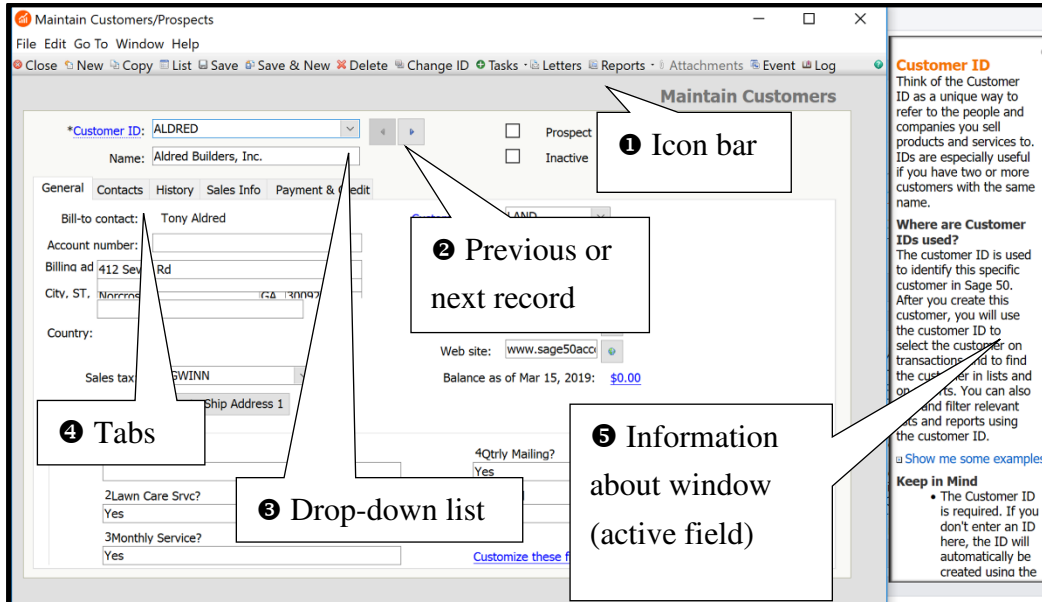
Maintain Customers/Prospects

File Edit Go To Window Help

Close New Copy List Save Save & New Delete Change ID Tasks Letters Reports Attachments Event Log

Maintain Customers

*Customer ID: ALDRED

Name: Aldred Builders, Inc.

Prospect

Inactive

❶ Icon bar

General Contacts History Sales Info Payment & Credit

Bill-to contact: Tony Aldred

Account number:

Billing ad 412 Sev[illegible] Rd

City, ST, Norcros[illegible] GA 30092

Country:

❷ Previous or next record

Web site: www.sage50acc

Balance as of Mar 15, 2019: $0.00

Sales tax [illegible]SWINN

Ship Address 1

❹ Tabs

4Qtrly Mailing?

Yes

2Lawn Care Srvc?

Yes

❸ Drop-down list

3Monthly Service?

Yes

Customize these f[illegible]

❺ Information about window (active field)

Customer ID

Think of the Customer ID as a unique way to refer to the people and companies you sell products and services to. IDs are especially useful if you have two or more customers with the same name.

Where are Customer IDs used?

The customer ID is used to identify this specific customer in Sage 50. After you create this customer, you will use the customer ID to select the customer on transactions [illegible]d to find the cu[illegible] in lists and o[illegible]rts. You can also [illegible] and filter relevant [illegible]ts and reports using the customer ID.

Show me some examples

Keep in Mind

• The Customer ID is required. If you don't enter an ID here, the ID will automatically be created using the